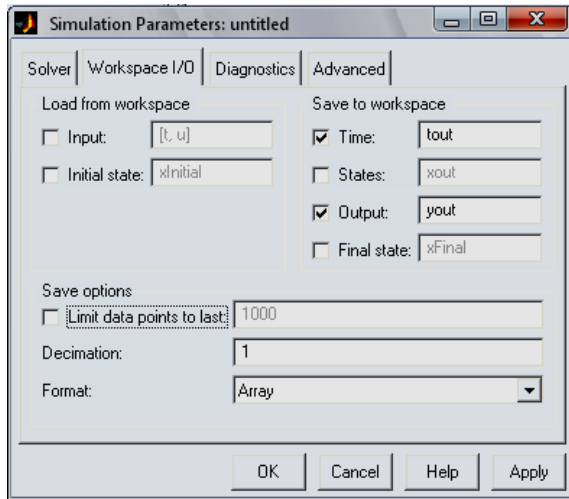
Simulation Parameters: untitled

Solver | Workspace I/O | Diagnostics | Advanced

Load from workspace

Input: [t, u]

Initial state: xInitial

Save to workspace

Time: tout

States: xout

Output: yout

Final state: xFinal

Save options

Limit data points to last: 1000

Decimation: 1

Format: Array

OK | Cancel | Help | Apply